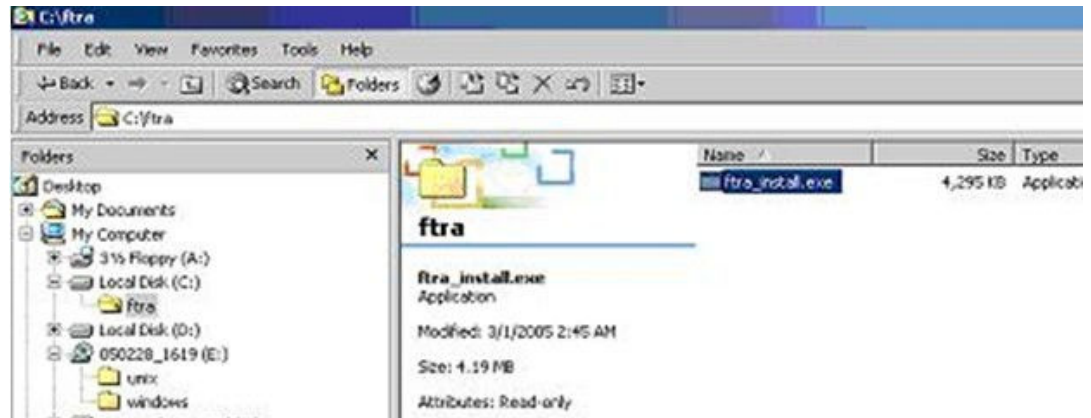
C:\ftra

File Edit View Favorites Tools Help

Back Search Folders

Address C:\ftra

Folders ×

Desktop
My Documents
My Computer
3½ Floppy (A:)
Local Disk (C:)
ftra
Local Disk (D:)
050228_1619 (E:)
unix
windows

ftra

ftra_install.exe
Application

Modified: 3/1/2005 2:45 AM

Size: 4.19 MB

Attributes: Read-only

| Name | Size | Type |
|---|---|---|
| ftra_install.exe | 4,295 KB | Applicati |